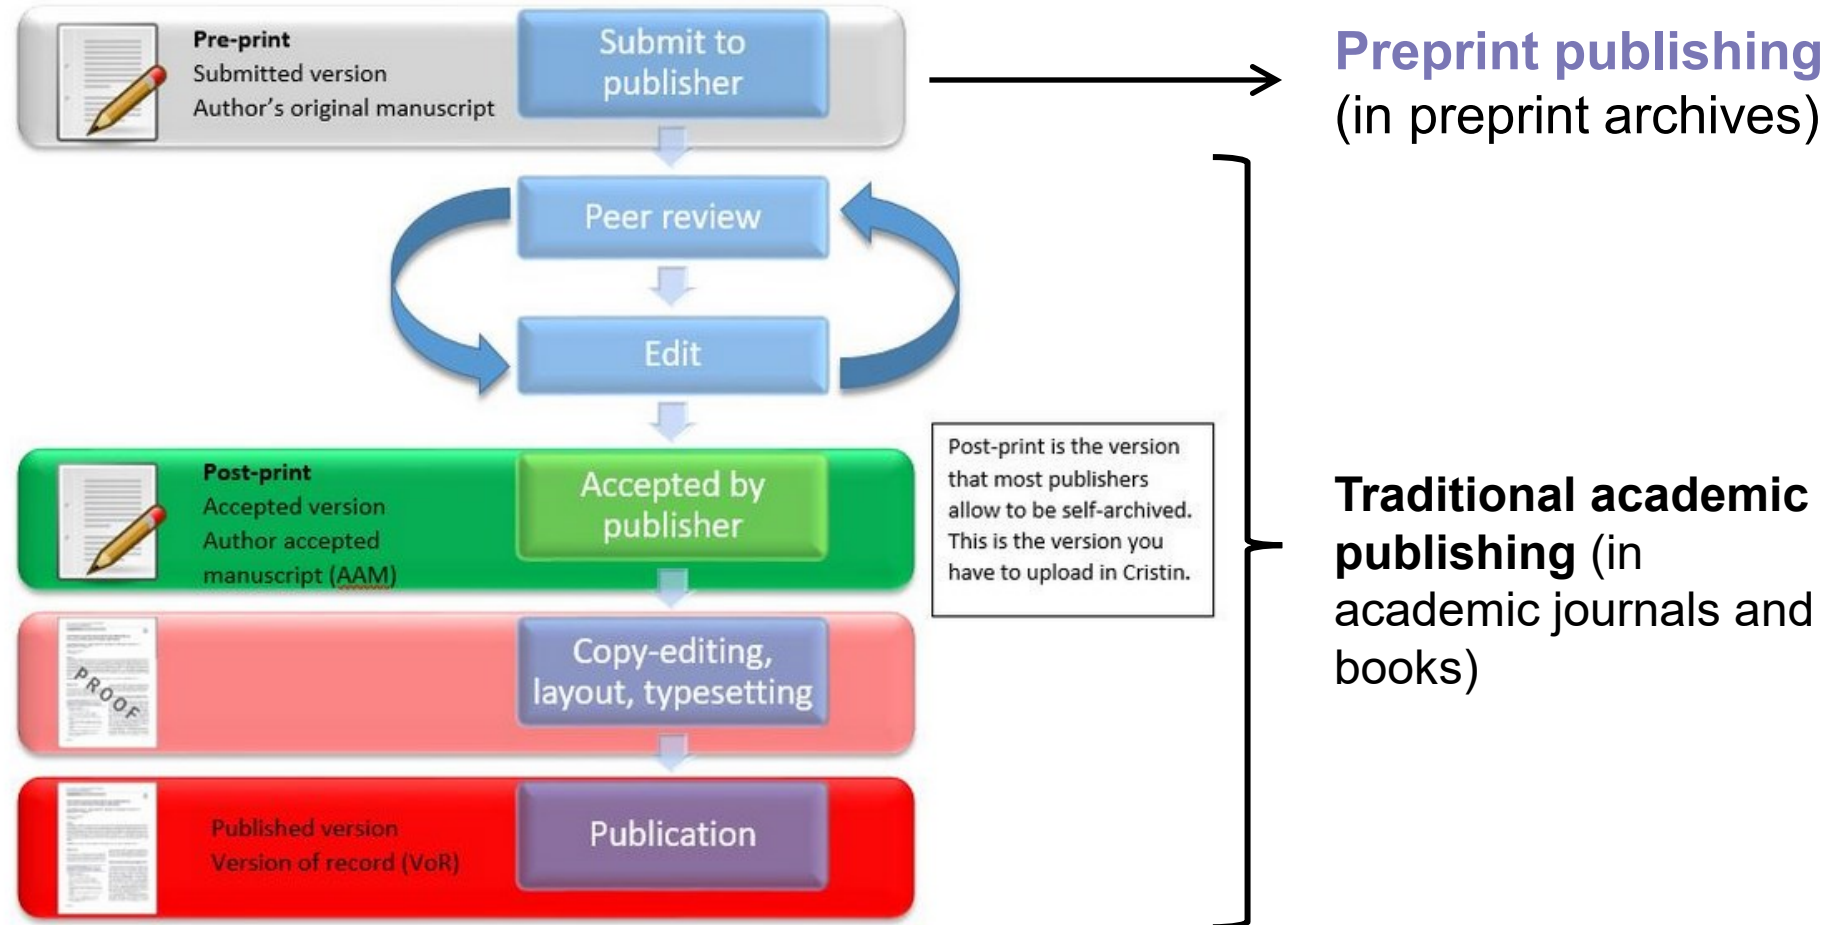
Pre-print
Submitted version
Author's original manuscript

Submit to publisher

Preprint publishing
(in preprint archives)

Peer review

Edit

Post-print
Accepted version
Author accepted manuscript (AAM)

Accepted by publisher

Post-print is the version that most publishers allow to be self-archived. This is the version you have to upload in Cristin.

Traditional academic publishing (in academic journals and books)

PROOF

Copy-editing, layout, typesetting

Published version
Version of record (VoR)

Publication